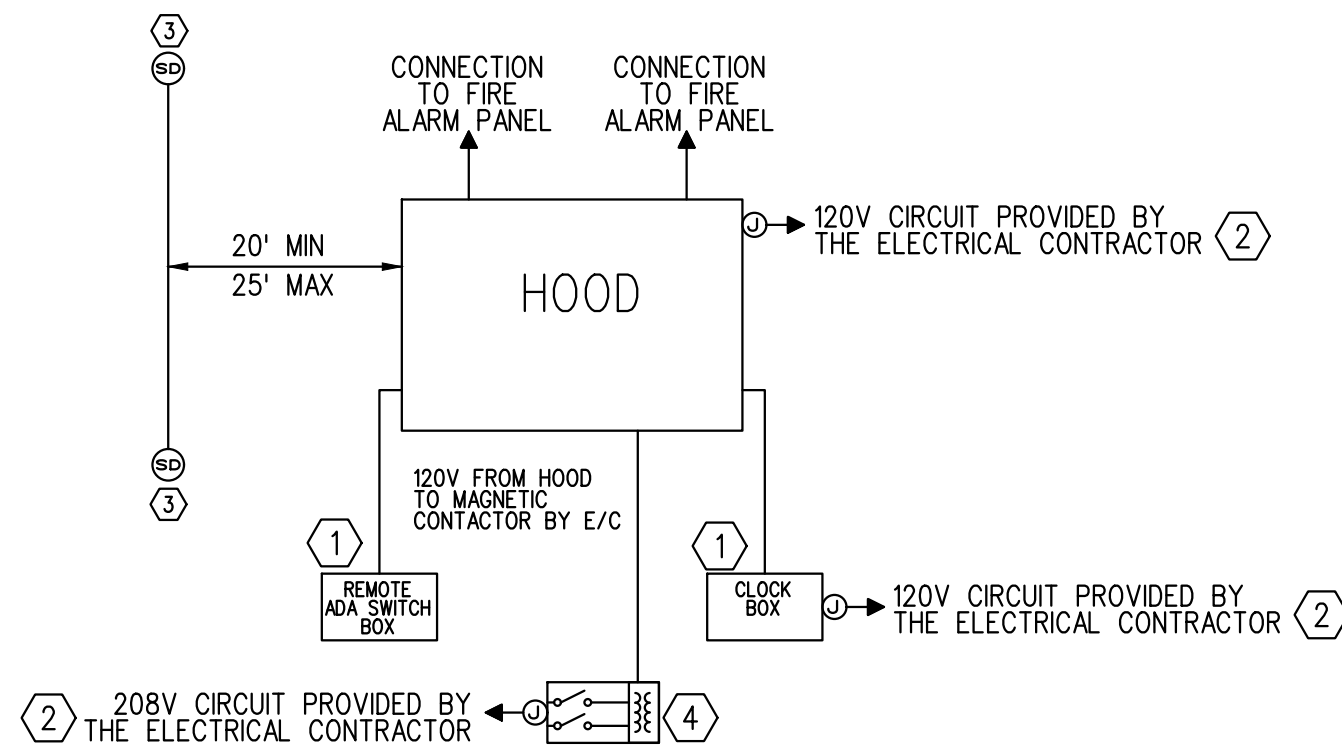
3
SD

CONNECTION TO FIRE ALARM PANEL

CONNECTION TO FIRE ALARM PANEL

J
120V CIRCUIT PROVIDED BY THE ELECTRICAL CONTRACTOR
2

20' MIN
25' MAX

HOOD

SD
3

120V FROM HOOD TO MAGNETIC CONTACTOR BY E/C

1
REMOTE ADA SWITCH BOX

1
CLOCK BOX
J
120V CIRCUIT PROVIDED BY THE ELECTRICAL CONTRACTOR
2

2
208V CIRCUIT PROVIDED BY THE ELECTRICAL CONTRACTOR
J
4